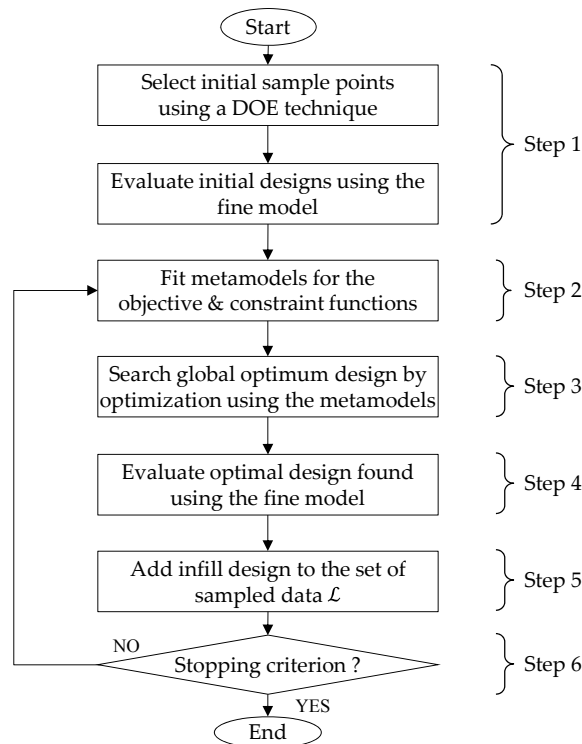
Start

Select initial sample points using a DOE technique

Evaluate initial designs using the fine model

Step 1

Fit metamodels for the objective & constraint functions

Step 2

Search global optimum design by optimization using the metamodels

Step 3

Evaluate optimal design found using the fine model

Step 4

Add infill design to the set of sampled data $\mathcal{L}$

Step 5

NO

Stopping criterion ?

Step 6

YES

End